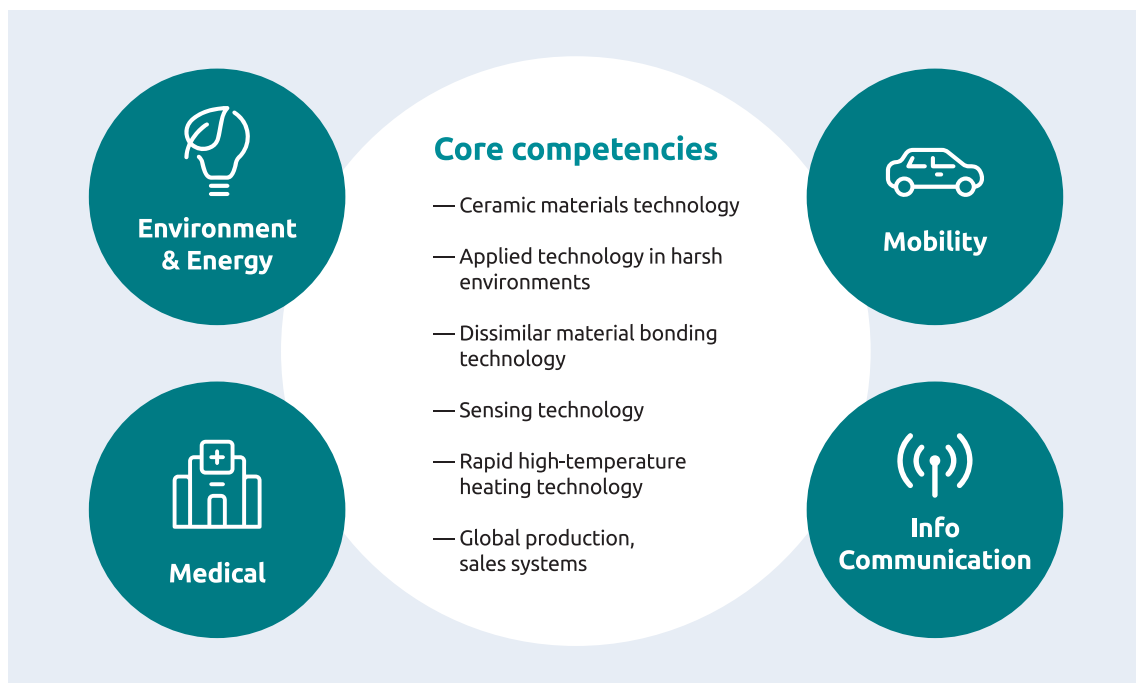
Environment & Energy

Core competencies

— Ceramic materials technology

— Applied technology in harsh environments

— Dissimilar material bonding technology

— Sensing technology

— Rapid high-temperature heating technology

— Global production, sales systems

Mobility

Medical

Info Communication